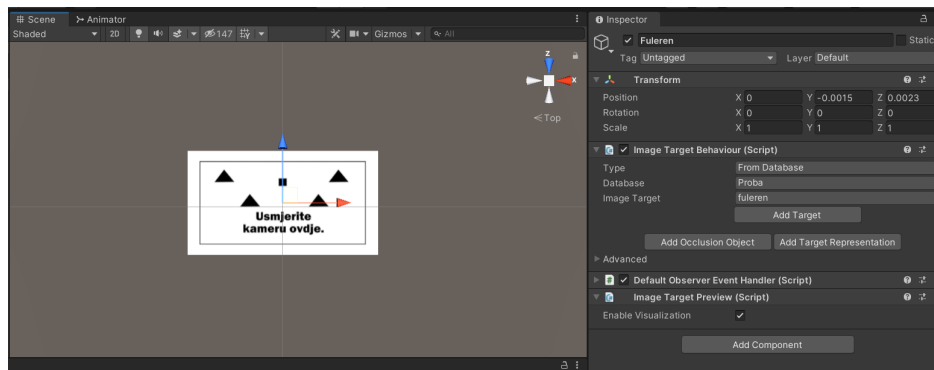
Scene
Animator
Shaded
2D
147
Gizmos
All
z
x
Top
Usmjerite kameru ovdje.

Inspector
Fuleren
Static
Tag Untagged
Layer Default
Transform
Position X 0 Y -0.0015 Z 0.0023
Rotation X 0 Y 0 Z 0
Scale X 1 Y 1 Z 1
Image Target Behaviour (Script)
Type From Database
Database Proba
Image Target fuleren
Add Target
Add Occlusion Object
Add Target Representation
Advanced
Default Observer Event Handler (Script)
Image Target Preview (Script)
Enable Visualization
Add Component